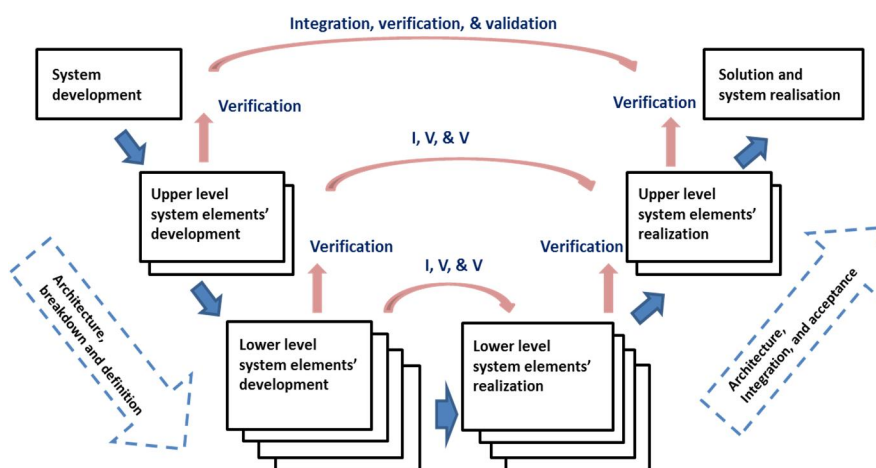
Integration, verification, & validation

System development

Verification

Verification

Solution and system realisation

I, V, & V

Upper level system elements' development

Upper level system elements' realization

Verification

Verification

I, V, & V

Architecture, breakdown and definition

Lower level system elements' development

Lower level system elements' realization

Architecture, Integration, and acceptance